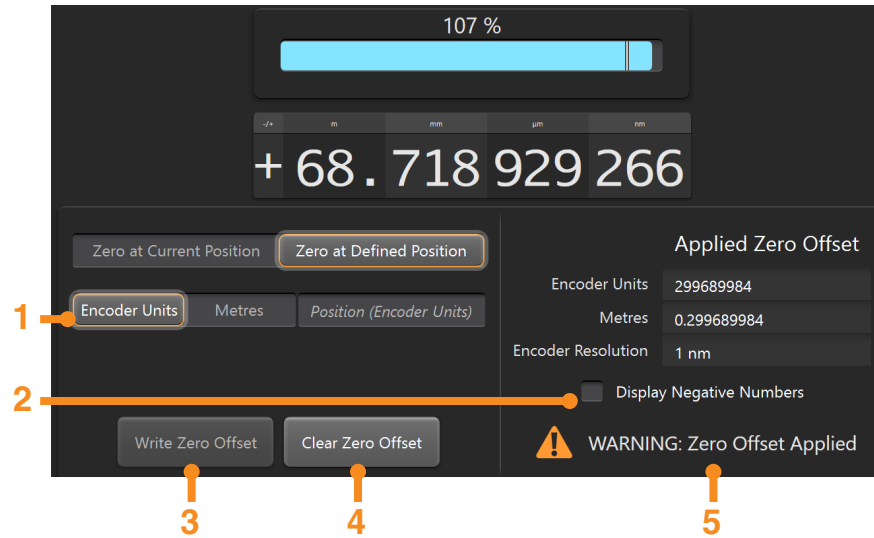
107 %

-/+ m mm µm nm

+ 68. 718 929 266

Zero at Current Position
Zero at Defined Position

1 Encoder Units
Metres
Position (Encoder Units)

Applied Zero Offset
Encoder Units 299689984
Metres 0.299689984
Encoder Resolution 1 nm

2 Display Negative Numbers

Write Zero Offset
Clear Zero Offset

WARNING: Zero Offset Applied

3 4 5